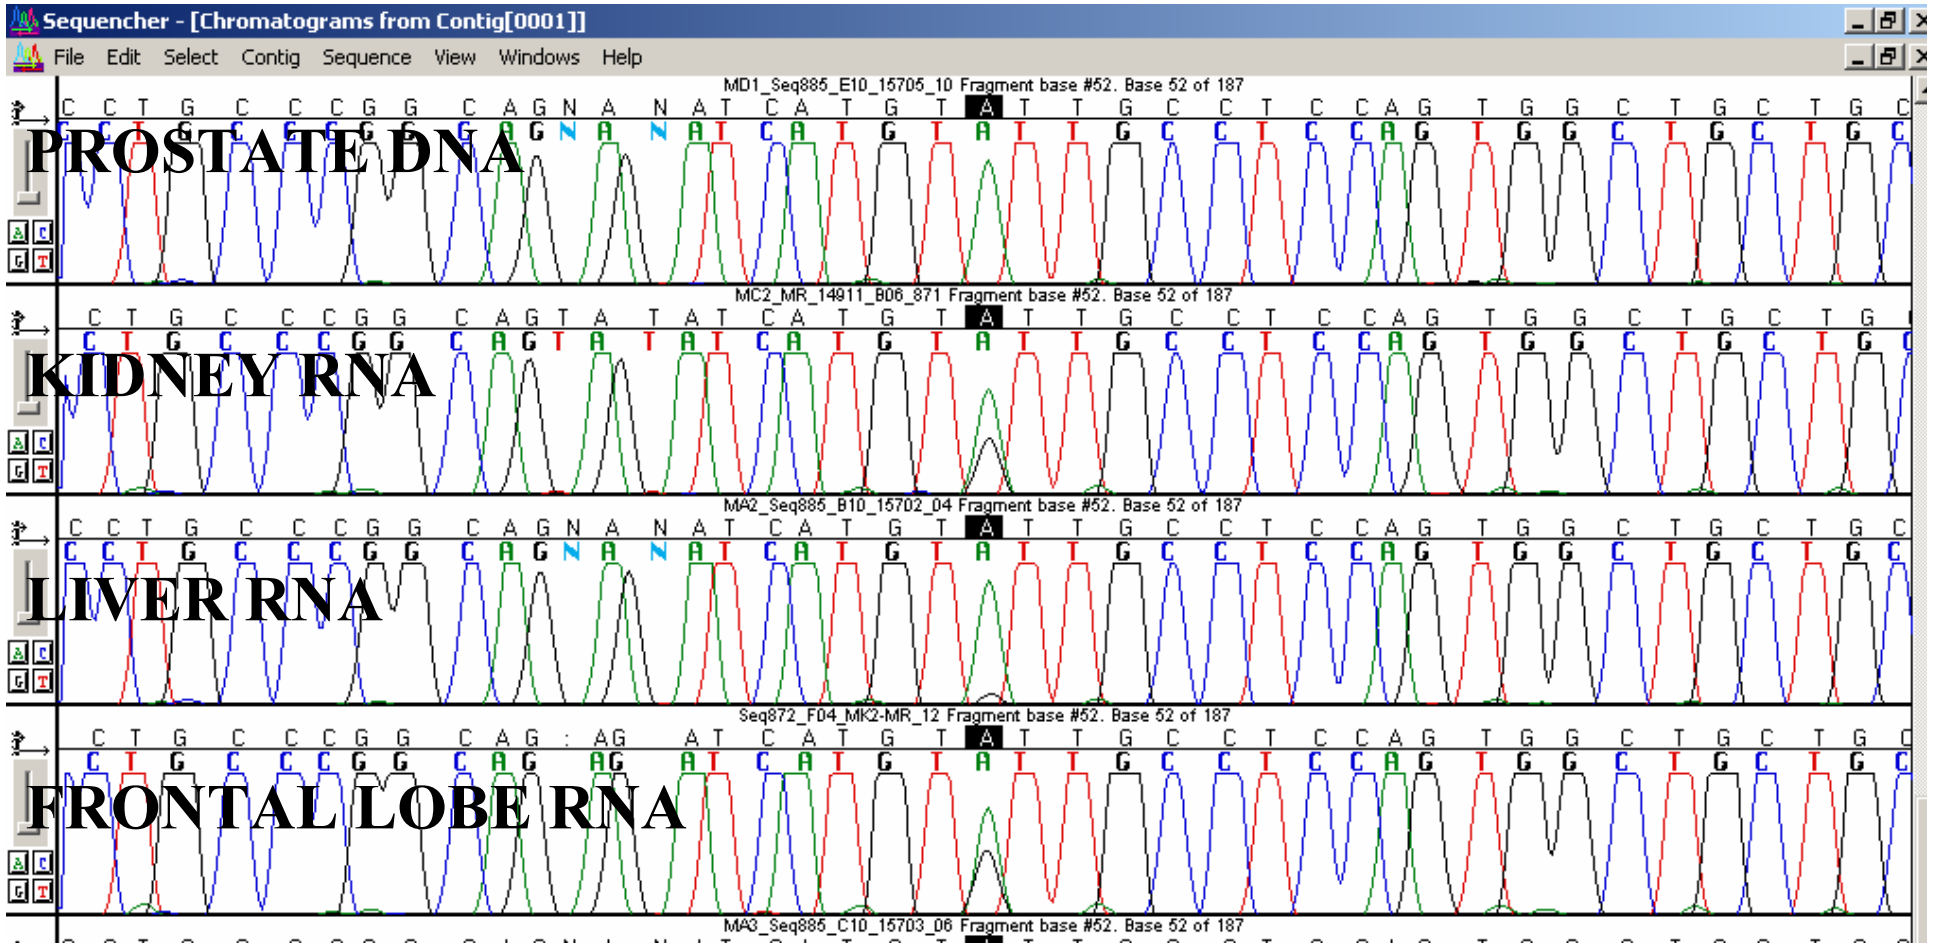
Sequencher - [Chromatograms from Contig[0001]]

File Edit Select Contig Sequence View Windows Help

MD1_Seq885_E10_15705_10 Fragment base #52. Base 52 of 187

C C T G C C C G G C A G N A N A T C A T G T A T T G C C T C C A G T G G C T G C T G C

C C T G C C C G G G A G N A N A T C A T G T A T T G C C T C C A G T G G C T G C T G C

PROSTATE DNA

A C
G T

MC2_MR_14911_B06_871 Fragment base #52. Base 52 of 187

C T G C C C G G C A G T A T A T C A T G T A T T G C C T C C A G T G G C T G C T G

C T G C C C G G C A G T A T A T C A T G T A T T G C C T C C A G T G G C T G C T G C

KIDNEY RNA

A C
G T

MA2_Seq885_B10_15702_04 Fragment base #52. Base 52 of 187

C C T G C C C G G C A G N A N A T C A T G T A T T G C C T C C A G T G G C T G C T G C

C C T G C C C G G C A G N A N A T C A T G T A T T G C C T C C A G T G G C T G C T G C

LIVER RNA

A C
G T

Seq872_F04_MK2-MR_12 Fragment base #52. Base 52 of 187

C T G C C C G G C A G : AG A T C A T G T A T T G C C T C C A G T G G C T G C T G C

C T G C C C G G C A G AG A T C A T G T A T T G C C T C C A G T G G C T G C T G C

FRONTAL LOBE RNA

A C
G T

MA3_Seq885_C10_15703_06 Fragment base #52. Base 52 of 187